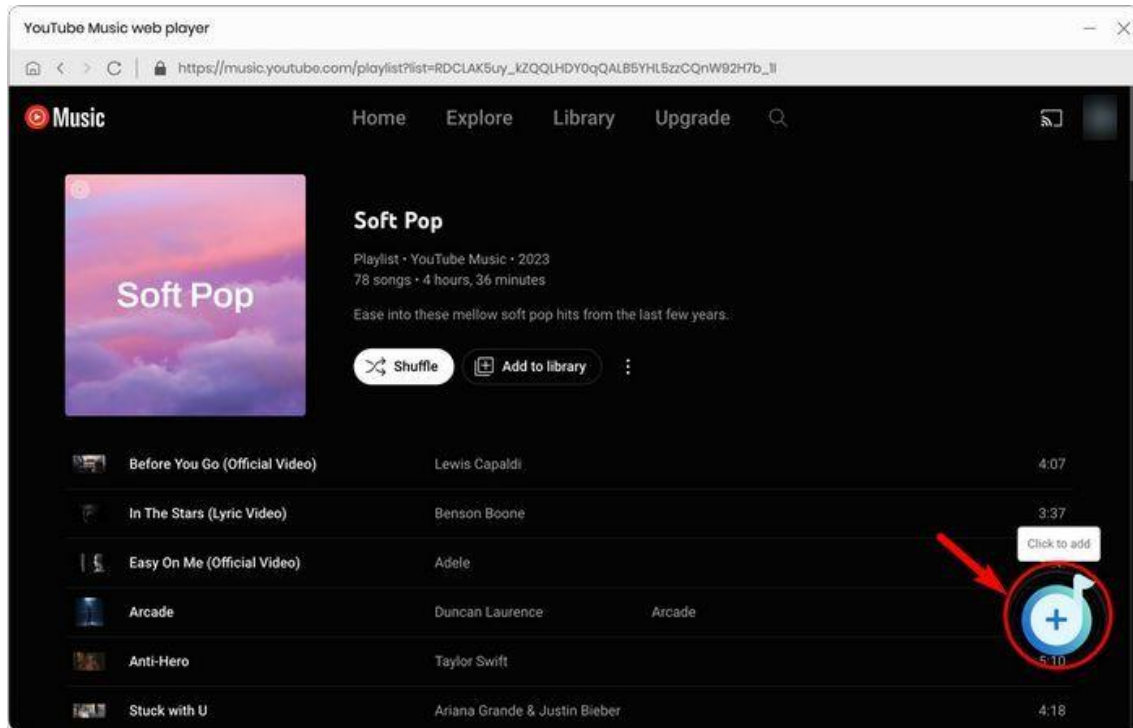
YouTube Music web player

https://music.youtube.com/playlist?list=RDCLAK5uy_kZQQLHDY0qQALB5YHL5zzCQnW92H7b_1I

Music

Home Explore Library Upgrade

Soft Pop

Soft Pop

Playlist • YouTube Music • 2023
78 songs • 4 hours, 36 minutes

Ease into these mellow soft pop hits from the last few years.

Shuffle

Add to library

| Before You Go (Official Video) | Lewis Capaldi | | 4:07 |
|---|---|---|---|
| In The Stars (Lyric Video) | Benson Boone | | 3:37 |
| Easy On Me (Official Video) | Adele | | |
| Arcade | Duncan Laurence | Arcade | |
| Anti-Hero | Taylor Swift | | 5:10 |
| Stuck with U | Ariana Grande & Justin Bieber | | 4:18 |

Click to add